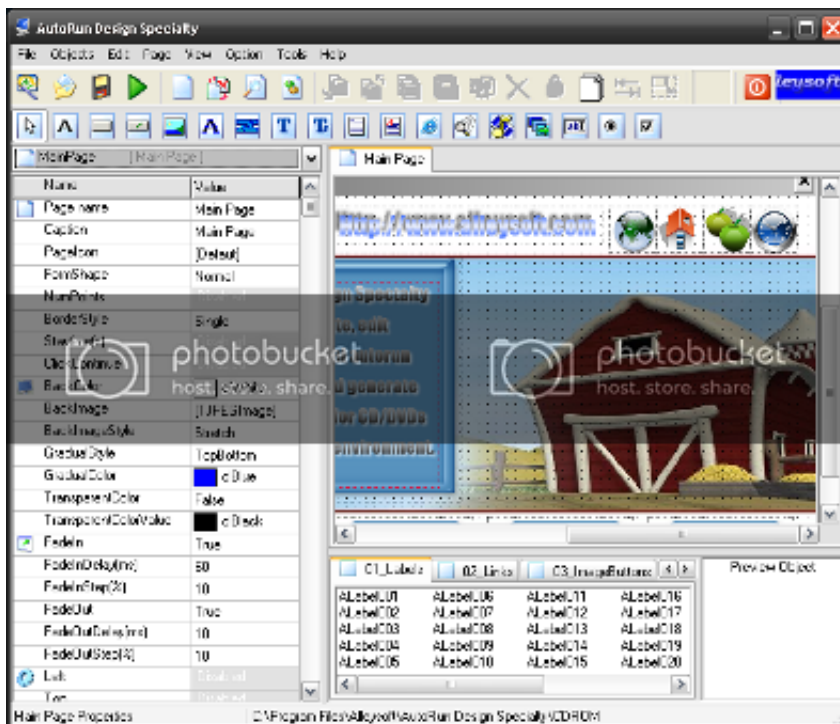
AutoRun Design Specialty

File Objects Edit Page View Option Tools Help

Alleysoft

MainPage [Main Page]

| Name | Value |
|---|---|
| Page name | Main Page |
| Caption | Main Page |
| PageIcon | [Default] |
| FormShape | Normal |
| NumPoints | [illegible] |
| BorderStyle | Single |
| StayOnTop | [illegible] |
| ClickContinue | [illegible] |
| BackColor | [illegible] |
| BackImage | [TJPEGImage] |
| BackImageStyle | Stretch |
| GradualStyle | TopBottom |
| GradualColor | clBlue |
| TransparentColor | False |
| TransparentColorValue | clBlack |
| FadeIn | True |
| FadeInDelay(ms) | 50 |
| FadeInStep(%) | 10 |
| FadeOut | True |
| FadeOutDelay(ms) | 10 |
| FadeOutStep(%) | 10 |
| Left | Disabled |
| Top | Disabled |

Main Page

http://www.alleysoft.com

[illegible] Specialty
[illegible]to, edit
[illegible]utorun
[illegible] generate
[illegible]for CD/DVDs
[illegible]nvironment.

photobucket host. store. share.
photobucket host. store. share.

C1_Labels C2_Links C3_ImageButtons

Preview Object

| ALabel001 | ALabel006 | ALabel011 | ALabel016 |
|---|---|---|---|
| ALabel002 | ALabel007 | ALabel012 | ALabel017 |
| ALabel003 | ALabel008 | ALabel013 | ALabel018 |
| ALabel004 | ALabel009 | ALabel014 | ALabel019 |
| ALabel005 | ALabel010 | ALabel015 | ALabel020 |

Main Page Properties C:\Program Files\Alleysoft\AutoRun Design Specialty\CDROM